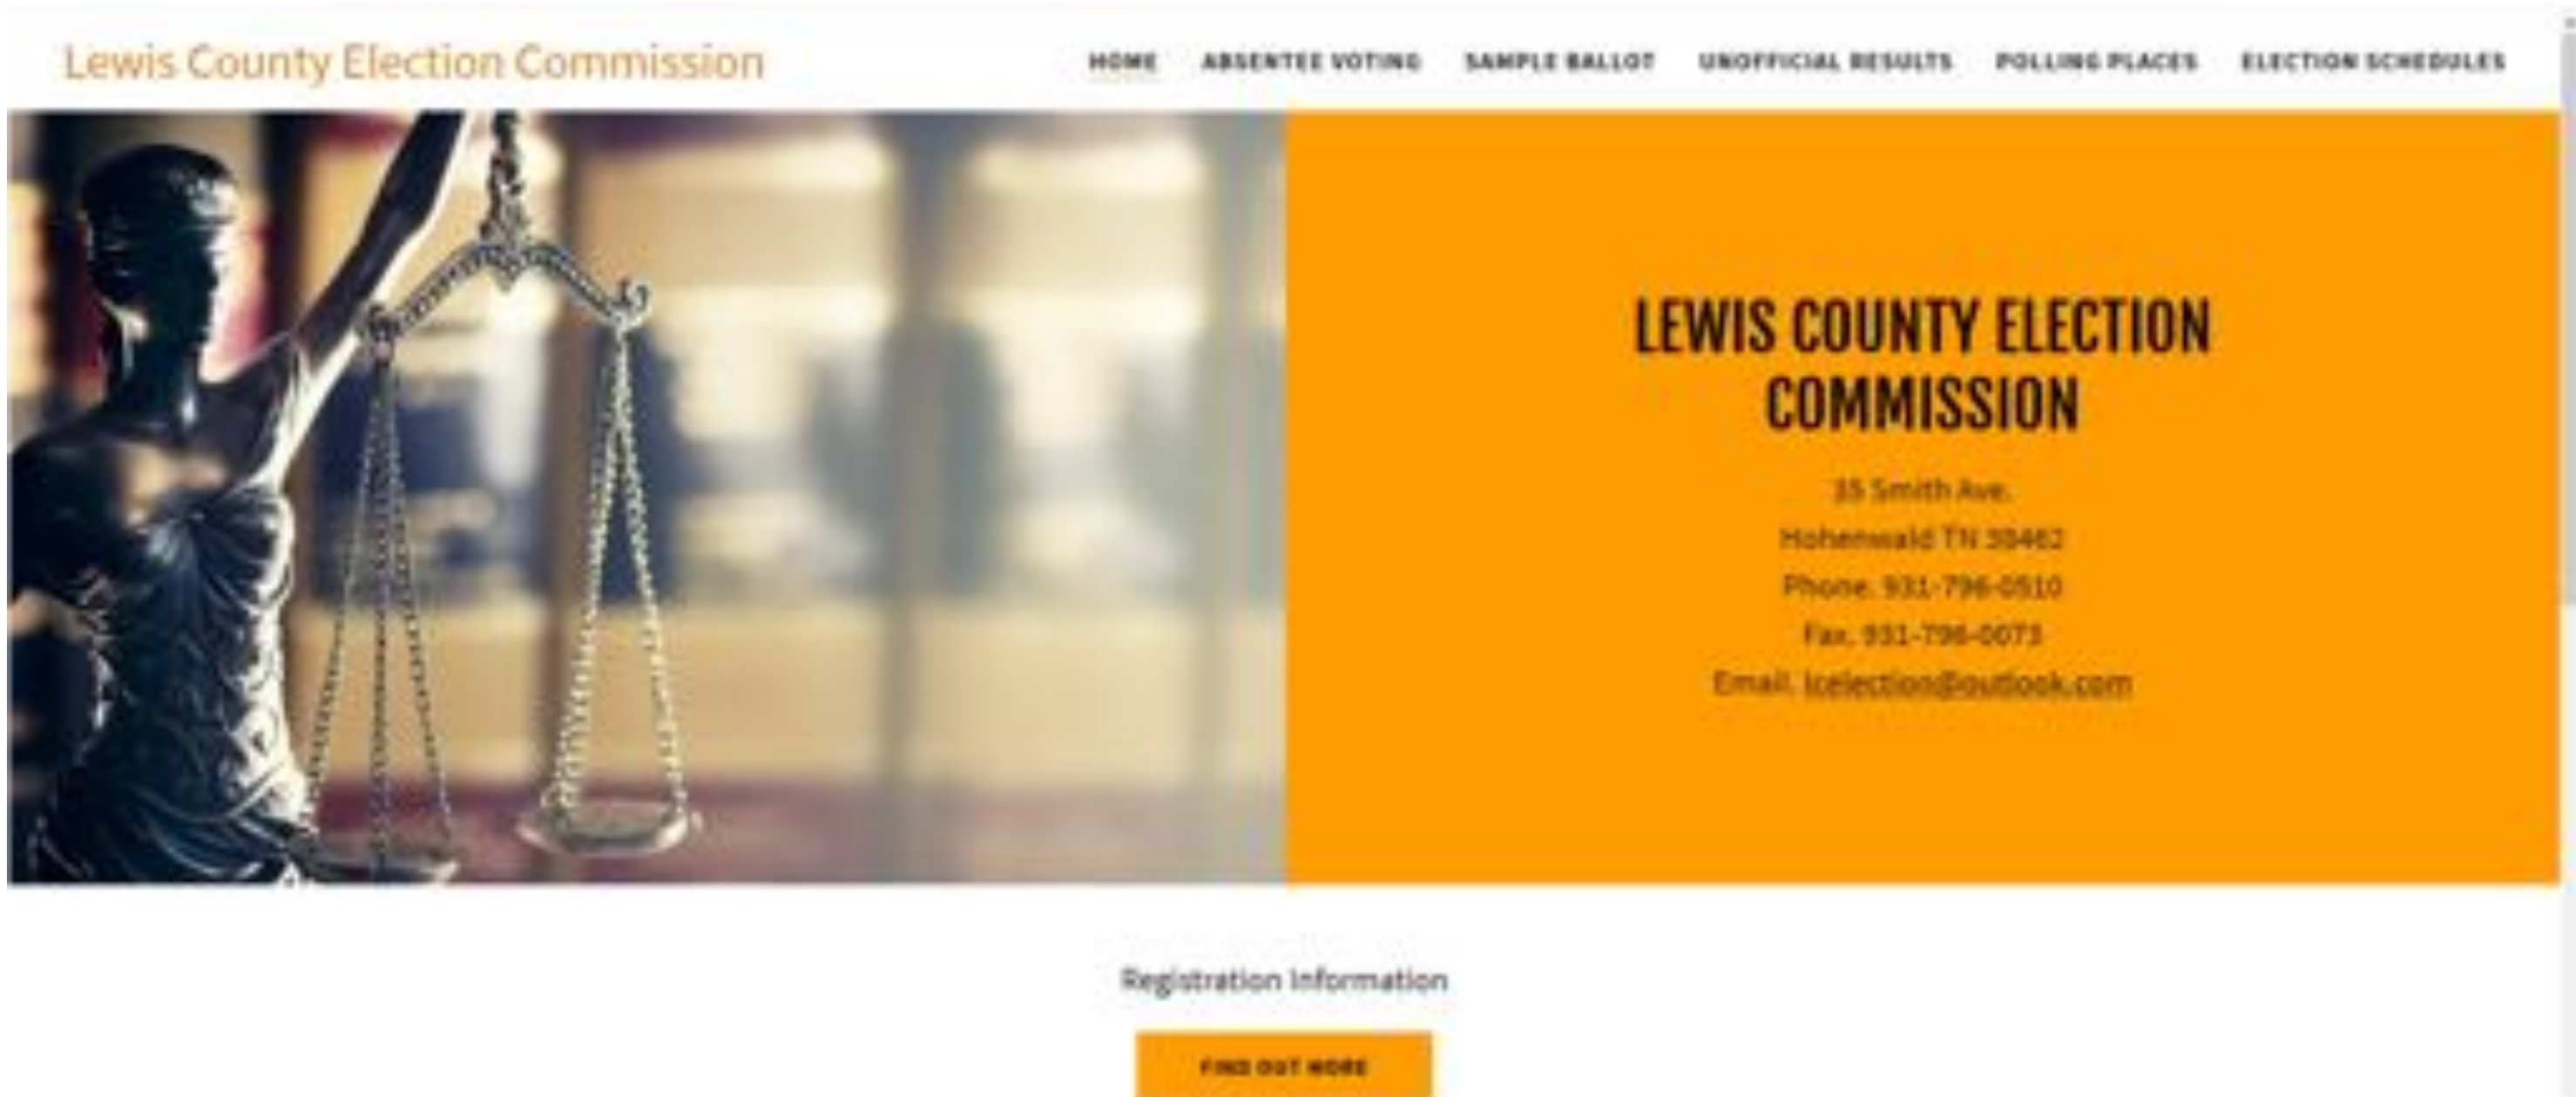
Lewis County Election Commission

HOME ABSENTEE VOTING SAMPLE BALLOT UNOFFICIAL RESULTS POLLING PLACES ELECTION SCHEDULES

LEWIS COUNTY ELECTION COMMISSION

35 Smith Ave.

Hohenwald TN 38462

Phone: 931-796-0510

Fax: 931-796-0073

Email: lcelection@outlook.com

Registration Information

FIND OUT MORE